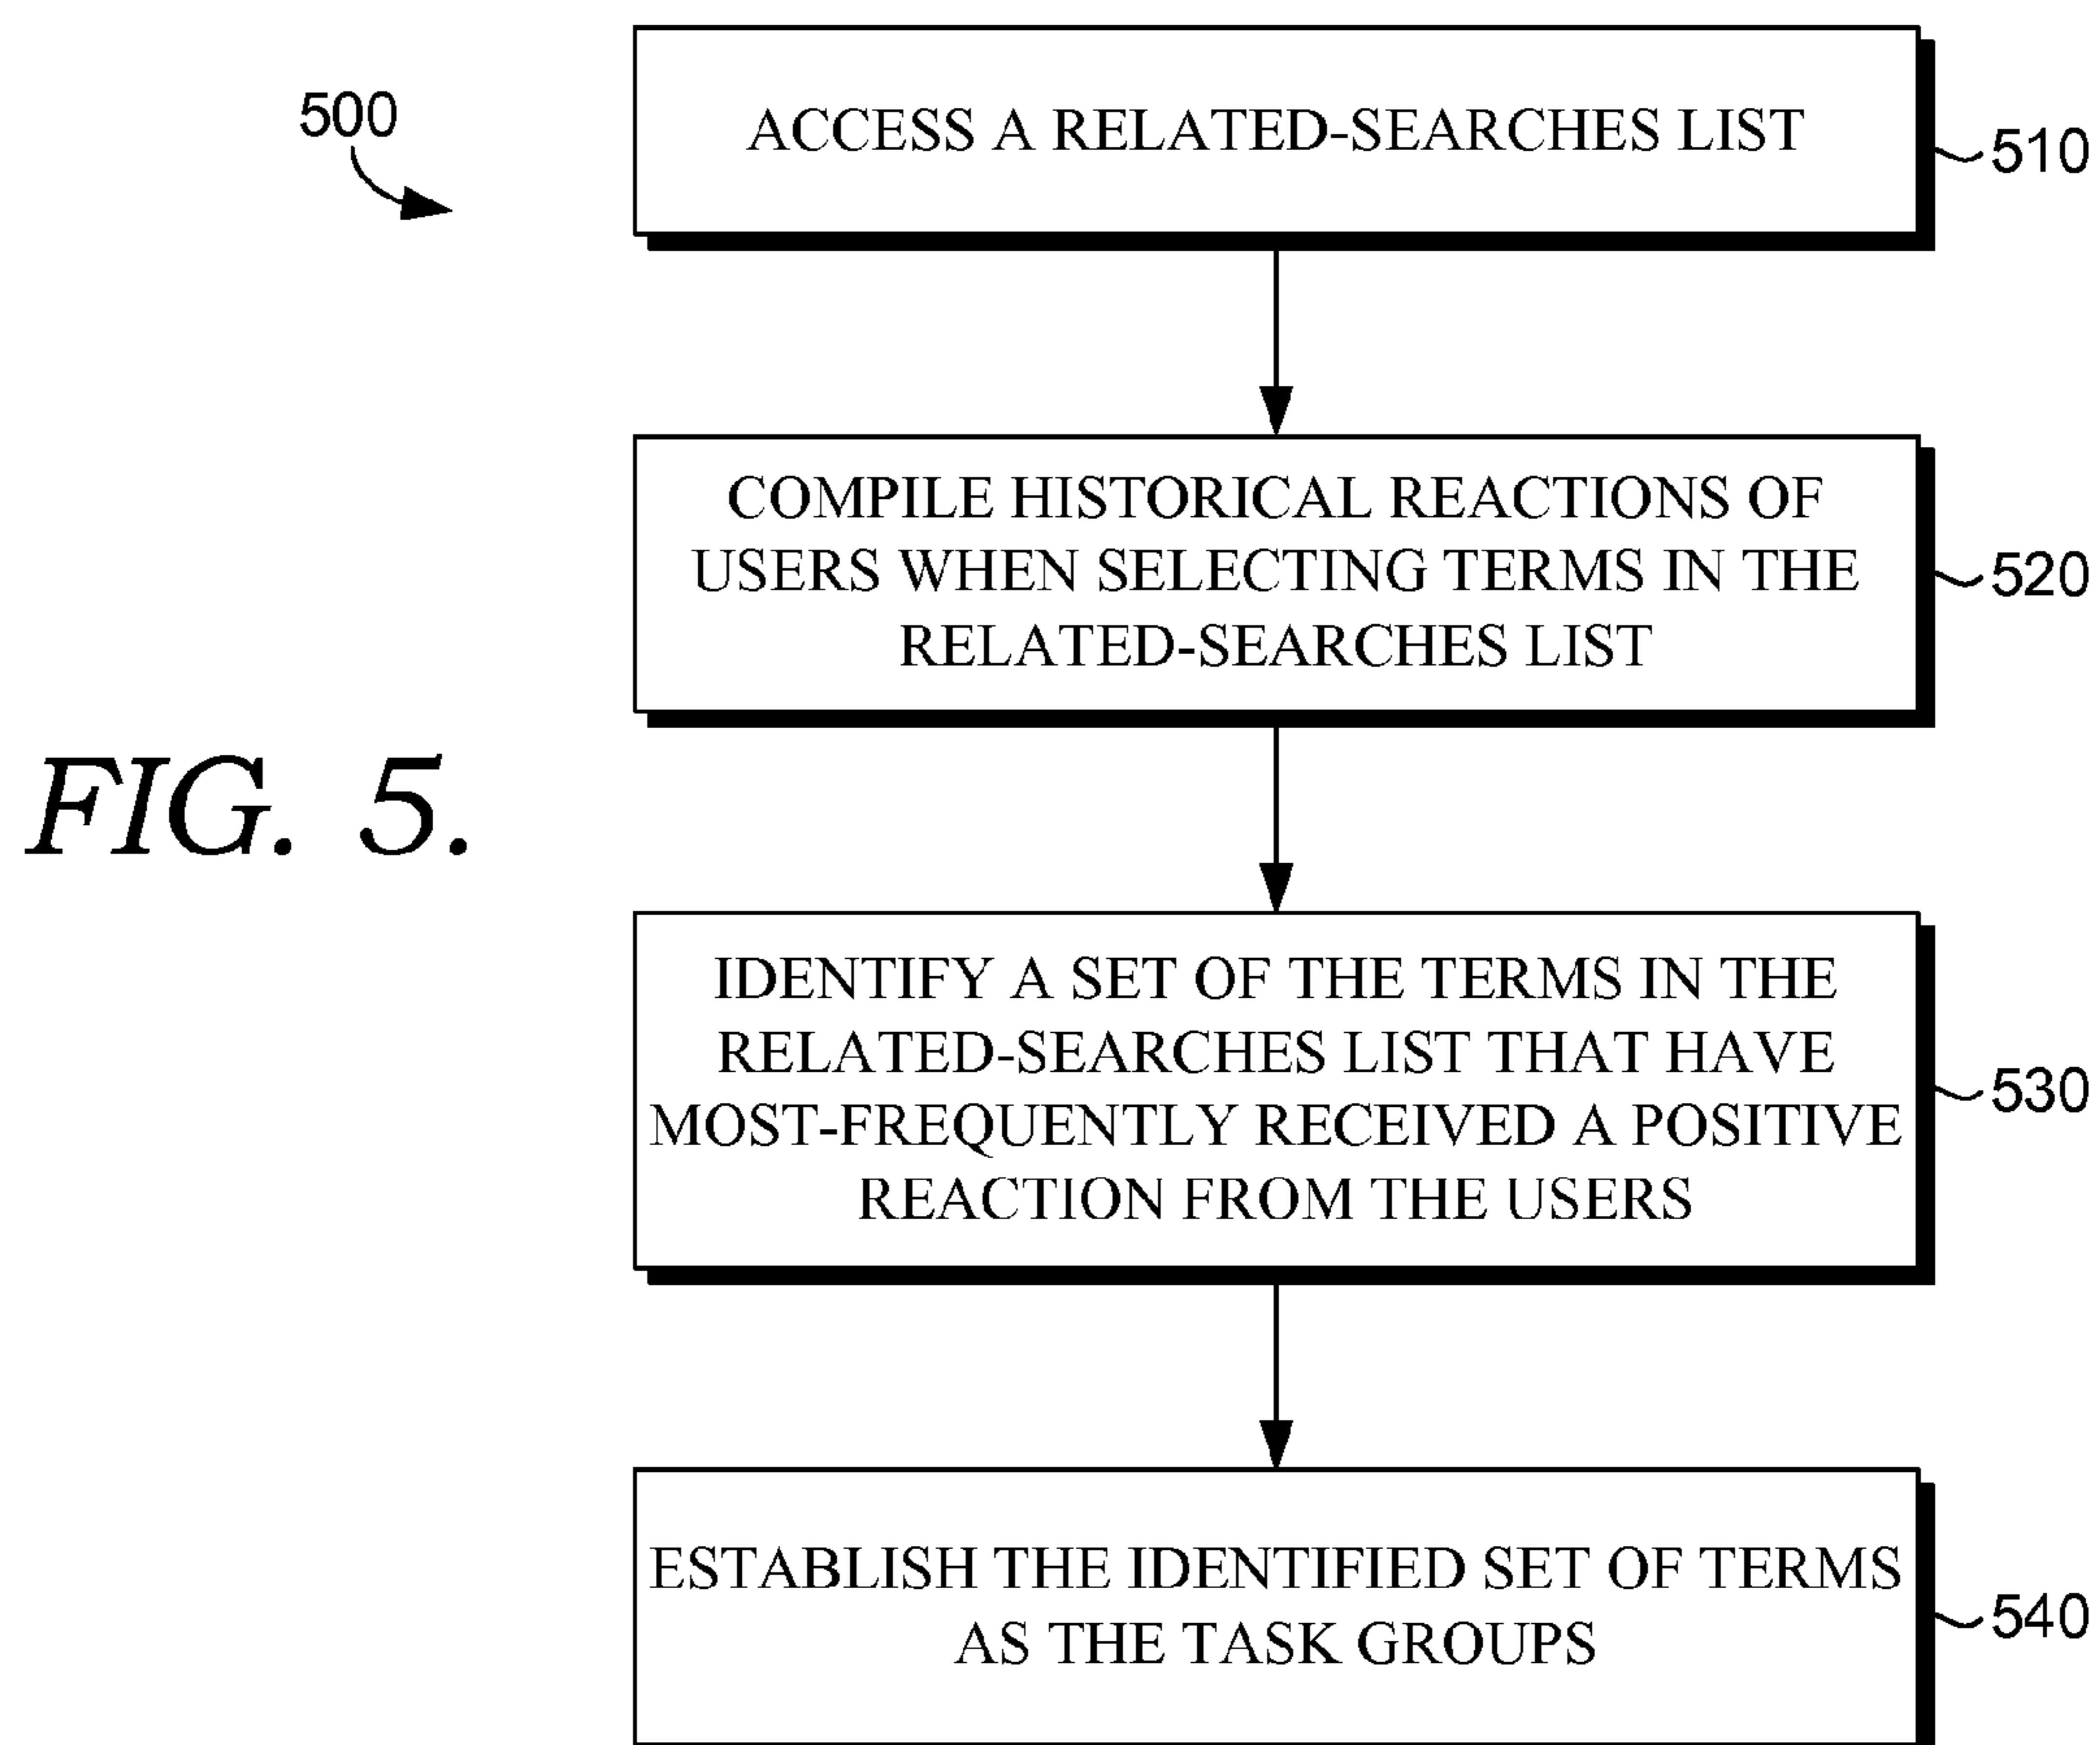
500

ACCESS A RELATED-SEARCHES LIST

510

COMPILE HISTORICAL REACTIONS OF USERS WHEN SELECTING TERMS IN THE RELATED-SEARCHES LIST

520

FIG. 5.

IDENTIFY A SET OF THE TERMS IN THE RELATED-SEARCHES LIST THAT HAVE MOST-FREQUENTLY RECEIVED A POSITIVE REACTION FROM THE USERS

530

ESTABLISH THE IDENTIFIED SET OF TERMS AS THE TASK GROUPS

540